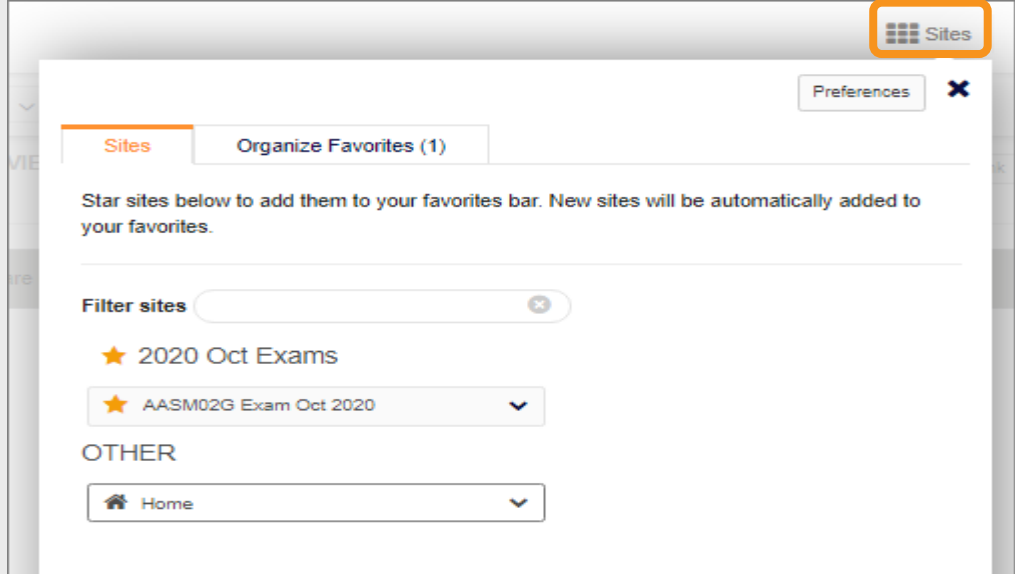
Sites

Preferences

Sites

Organize Favorites (1)

Star sites below to add them to your favorites bar. New sites will be automatically added to your favorites.

Filter sites

2020 Oct Exams

AASM02G Exam Oct 2020

OTHER

Home